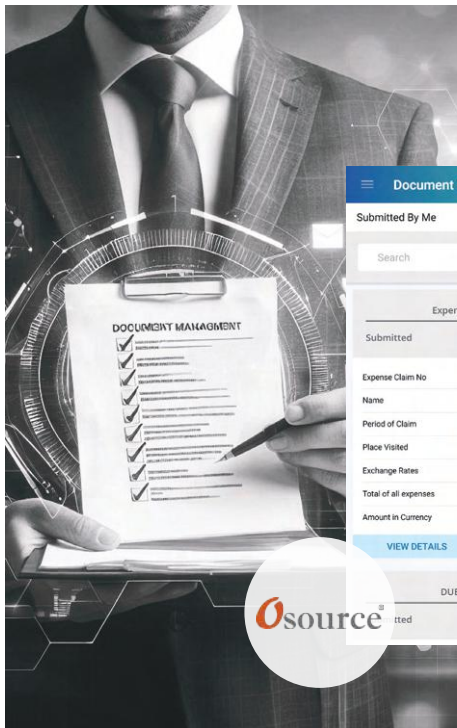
DOCUMENT MANAGMENT

Document

Submitted By Me

Search

Exper

Submitted

Expense Claim No

Name

Period of Claim

Place Visited

Exchange Rates

Total of all expenses

Amount in Currency

VIEW DETAILS

DUE

tted

Osource®